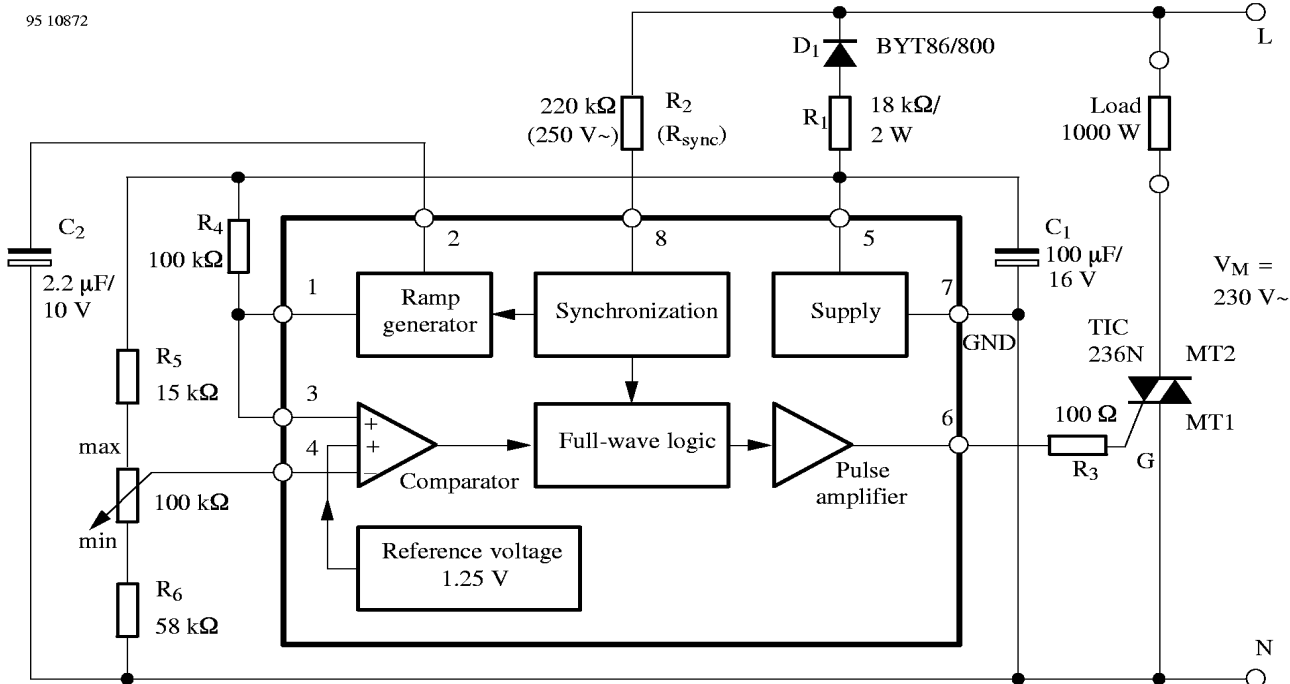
95 10872

$D_1$ BYT86/800

L

220 kΩ (250 V~)

$R_2$ ($R_{sync}$)

$R_1$

18 kΩ/ 2 W

Load 1000 W

$C_2$

2.2 µF/ 10 V

$R_4$ 100 kΩ

2

8

5

$C_1$ 100 µF/ 16 V

$V_M$ = 230 V~

1

Ramp generator

Synchronization

Supply

7

GND

TIC 236N

MT2

$R_5$ 15 kΩ

3

6

100 Ω

MT1

max

4

+

+

Comparator

Full-wave logic

Pulse amplifier

$R_3$

G

100 kΩ

min

Reference voltage 1.25 V

$R_6$ 58 kΩ

N